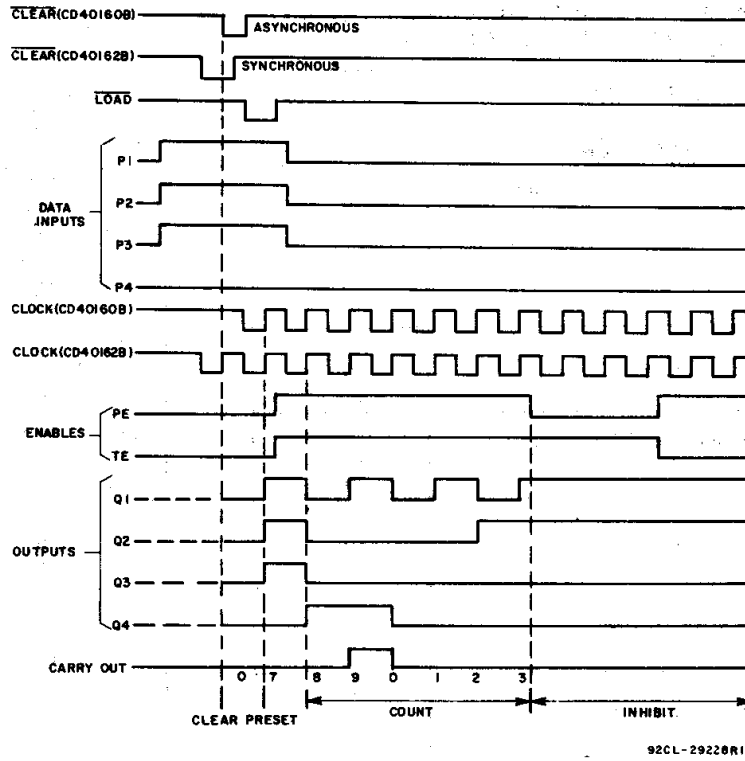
$\overline{CLEAR}$(CD40160B)
ASYNCHRONOUS
$\overline{CLEAR}$(CD40162B)
SYNCHRONOUS
$\overline{LOAD}$
DATA INPUTS
P1
P2
P3
P4
CLOCK(CD40160B)
CLOCK(CD40162B)
ENABLES
PE
TE
OUTPUTS
Q1
Q2
Q3
Q4
CARRY OUT
0 7 8 9 0 1 2 3
CLEAR PRESET
COUNT
INHIBIT
92CL-29228R1